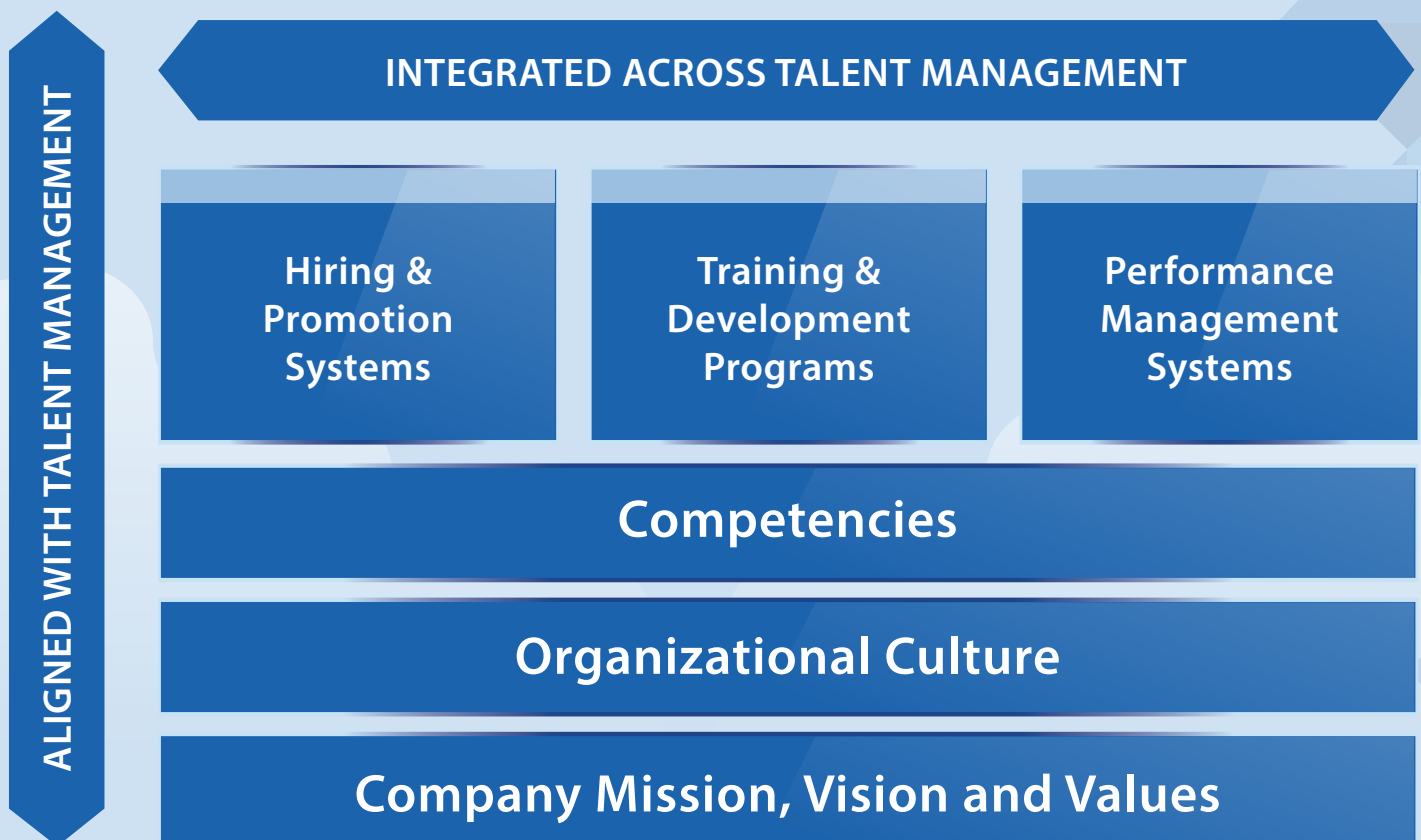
ALIGNED WITH TALENT MANAGEMENT

INTEGRATED ACROSS TALENT MANAGEMENT

Hiring & Promotion Systems

Training & Development Programs

Performance Management Systems

Competencies

Organizational Culture

Company Mission, Vision and Values